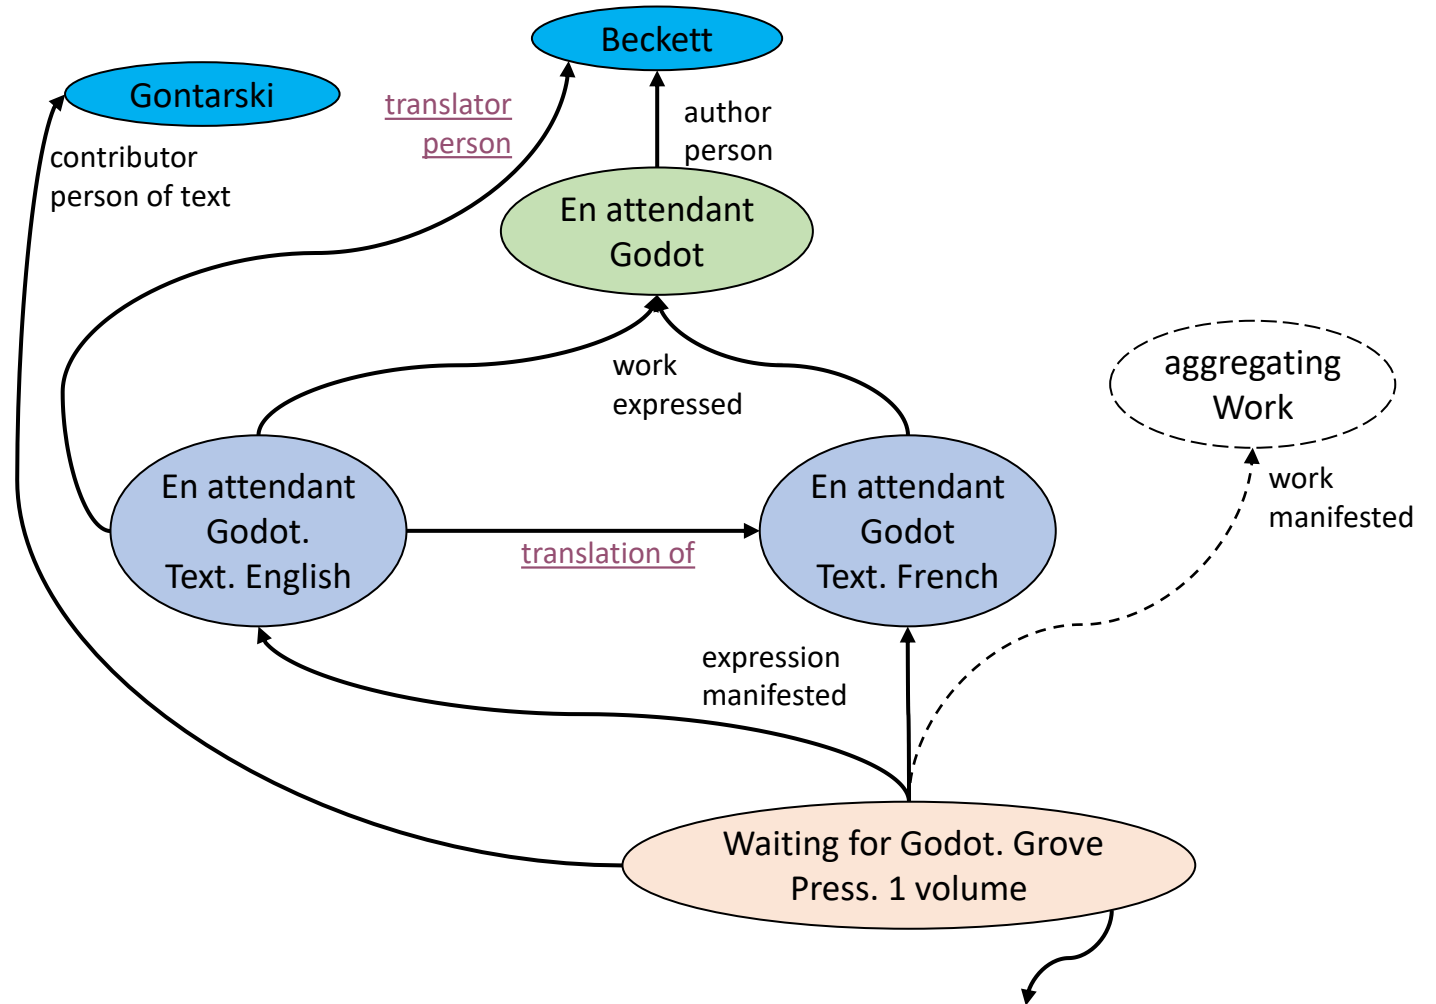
Beckett

Gontarski

translator person

author person

contributor person of text

En attendant Godot

work expressed

aggregating Work

work manifested

En attendant Godot. Text. English

translation of

En attendant Godot Text. French

expression manifested

Waiting for Godot. Grove Press. 1 volume